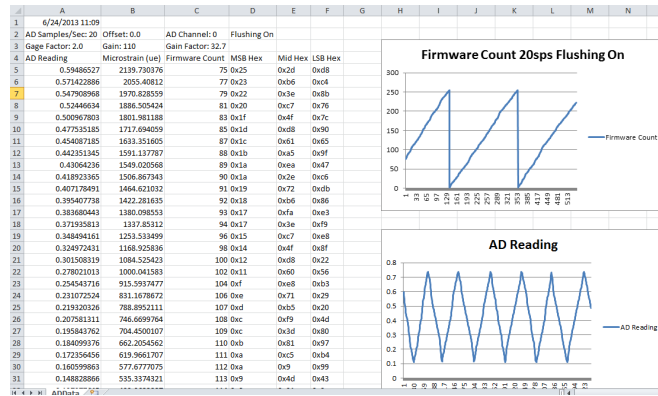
| | A | B | C | D | E | F | G | H | I | J | K | L | M | N |
|---|---|---|---|---|---|---|---|---|---|---|---|---|---|---|
| 1 | 6/24/2013 11:09 | | | | | | | | | | | | | |
| 2 | AD Samples/Sec: 20 | Offset: 0.0 | AD Channel: 0 | Flushing On | | | | | | | | | | |
| 3 | Gage Factor: 2.0 | Gain: 110 | Gain Factor: 32.7 | | | | | | | | | | | |
| 4 | AD Reading | Microstrain (ue) | Firmware Count | MSB Hex | Mid Hex | LSB Hex | | | | | | | | |
| 5 | 0.59486527 | 2139.730376 | 75 | 0x25 | 0x2d | 0xd8 | | | | | | | | |
| 6 | 0.571422886 | 2055.40812 | 77 | 0x23 | 0xb6 | 0xc4 | | | | | | | | |
| 7 | 0.547908968 | 1970.828559 | 79 | 0x22 | 0x3e | 0x8b | | | | | | | | |
| 8 | 0.52446634 | 1886.505424 | 81 | 0x20 | 0xc7 | 0x76 | | | | | | | | |
| 9 | 0.500967803 | 1801.981188 | 83 | 0x1f | 0x4f | 0x7c | | | | | | | | |
| 10 | 0.477535185 | 1717.694059 | 85 | 0x1d | 0xd8 | 0x90 | | | | | | | | |
| 11 | 0.454087185 | 1633.351605 | 87 | 0x1c | 0x61 | 0x65 | | | | | | | | |
| 12 | 0.442351345 | 1591.137787 | 88 | 0x1b | 0xa5 | 0x9f | | | | | | | | |
| 13 | 0.43064236 | 1549.020568 | 89 | 0x1a | 0xea | 0x47 | | | | | | | | |
| 14 | 0.418923365 | 1506.867343 | 90 | 0x1a | 0x2e | 0xc6 | | | | | | | | |
| 15 | 0.407178491 | 1464.621032 | 91 | 0x19 | 0x72 | 0xdb | | | | | | | | |
| 16 | 0.395407738 | 1422.281635 | 92 | 0x18 | 0xb6 | 0x86 | | | | | | | | |
| 17 | 0.383680443 | 1380.098553 | 93 | 0x17 | 0xfa | 0xe3 | | | | | | | | |
| 18 | 0.371935813 | 1337.85312 | 94 | 0x17 | 0x3e | 0xf9 | | | | | | | | |
| 19 | 0.348494161 | 1253.533499 | 96 | 0x15 | 0xc7 | 0xe8 | | | | | | | | |
| 20 | 0.324972431 | 1168.925836 | 98 | 0x14 | 0x4f | 0x8f | | | | | | | | |
| 21 | 0.301508139 | 1084.525423 | 100 | 0x12 | 0xd8 | 0x22 | | | | | | | | |
| 22 | 0.278021013 | 1000.041583 | 102 | 0x11 | 0x60 | 0x56 | | | | | | | | |
| 23 | 0.254543716 | 915.5937477 | 104 | 0xf | 0xe8 | 0xb3 | | | | | | | | |
| 24 | 0.231072524 | 831.1678672 | 106 | 0xe | 0x71 | 0x29 | | | | | | | | |
| 25 | 0.219320326 | 788.8952111 | 107 | 0xd | 0xb5 | 0x20 | | | | | | | | |
| 26 | 0.207581311 | 746.6699764 | 108 | 0xc | 0xf9 | 0x4d | | | | | | | | |
| 27 | 0.195843762 | 704.4500107 | 109 | 0xc | 0x3d | 0x80 | | | | | | | | |
| 28 | 0.184099376 | 662.2054562 | 110 | 0xb | 0x81 | 0x97 | | | | | | | | |
| 29 | 0.172356456 | 619.9661707 | 111 | 0xa | 0xc5 | 0xb4 | | | | | | | | |
| 30 | 0.160599863 | 577.6777075 | 112 | 0xa | 0x9 | 0x99 | | | | | | | | |
| 31 | 0.148828866 | 535.3374321 | 113 | 0x9 | 0x4d | 0x43 | | | | | | | | |

Firmware Count 20sps Flushing On

300
250
200
150
100
50
0

1 33 65 97 129 161 193 225 257 289 321 353 385 417 449 481 513

Firmware Count

AD Reading

0.8
0.7
0.6
0.5
0.4
0.3
0.2
0.1
0

AD Reading

ADData